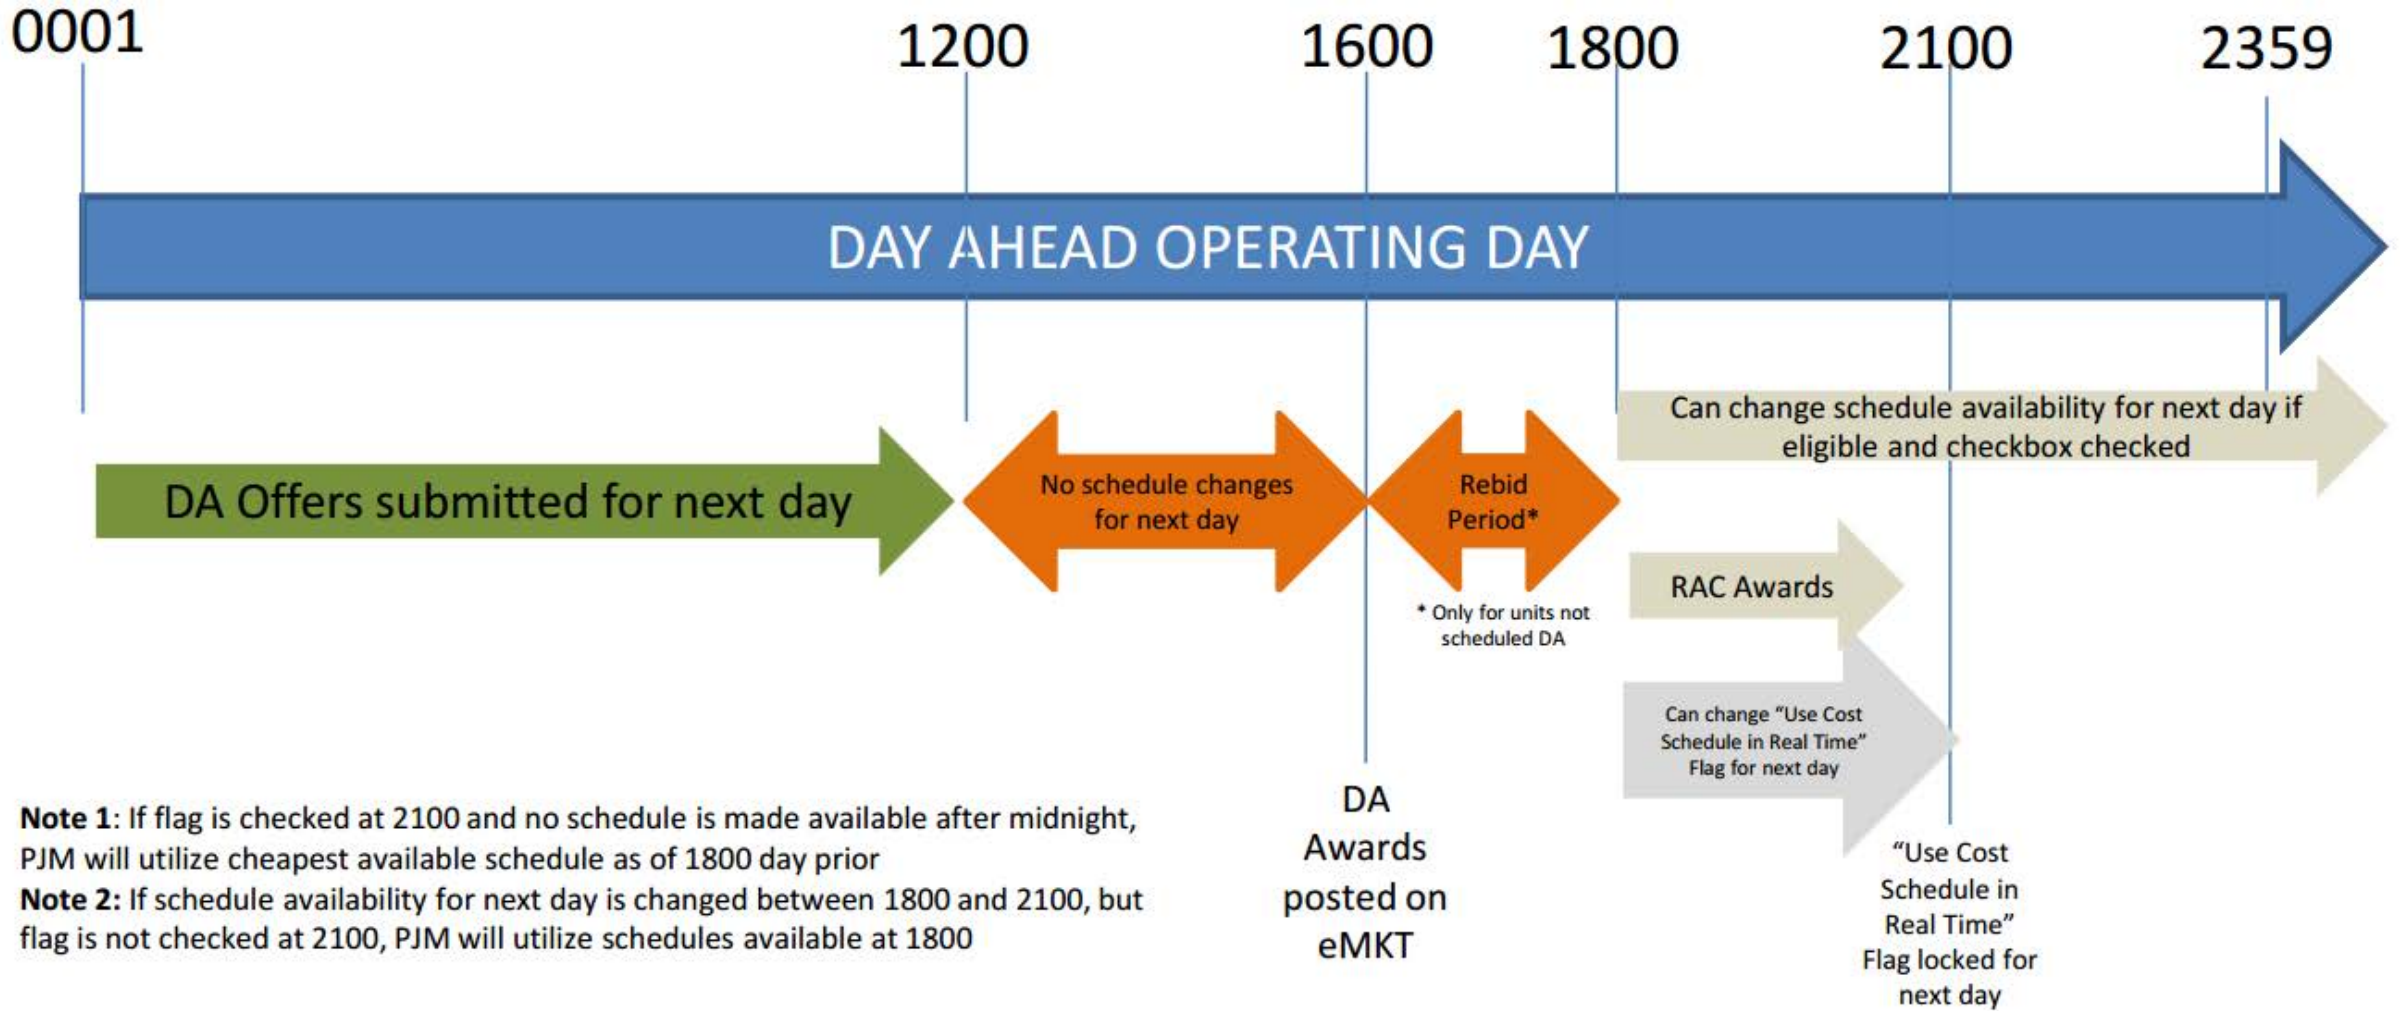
0001

1200

1600

1800

2100

2359

DAY AHEAD OPERATING DAY

DA Offers submitted for next day

No schedule changes for next day

Rebid Period*

* Only for units not scheduled DA

Can change schedule availability for next day if eligible and checkbox checked

RAC Awards

Can change "Use Cost Schedule in Real Time" Flag for next day

DA Awards posted on eMKT

"Use Cost Schedule in Real Time" Flag locked for next day

**Note 1**: If flag is checked at 2100 and no schedule is made available after midnight, PJM will utilize cheapest available schedule as of 1800 day prior
**Note 2:** If schedule availability for next day is changed between 1800 and 2100, but flag is not checked at 2100, PJM will utilize schedules available at 1800